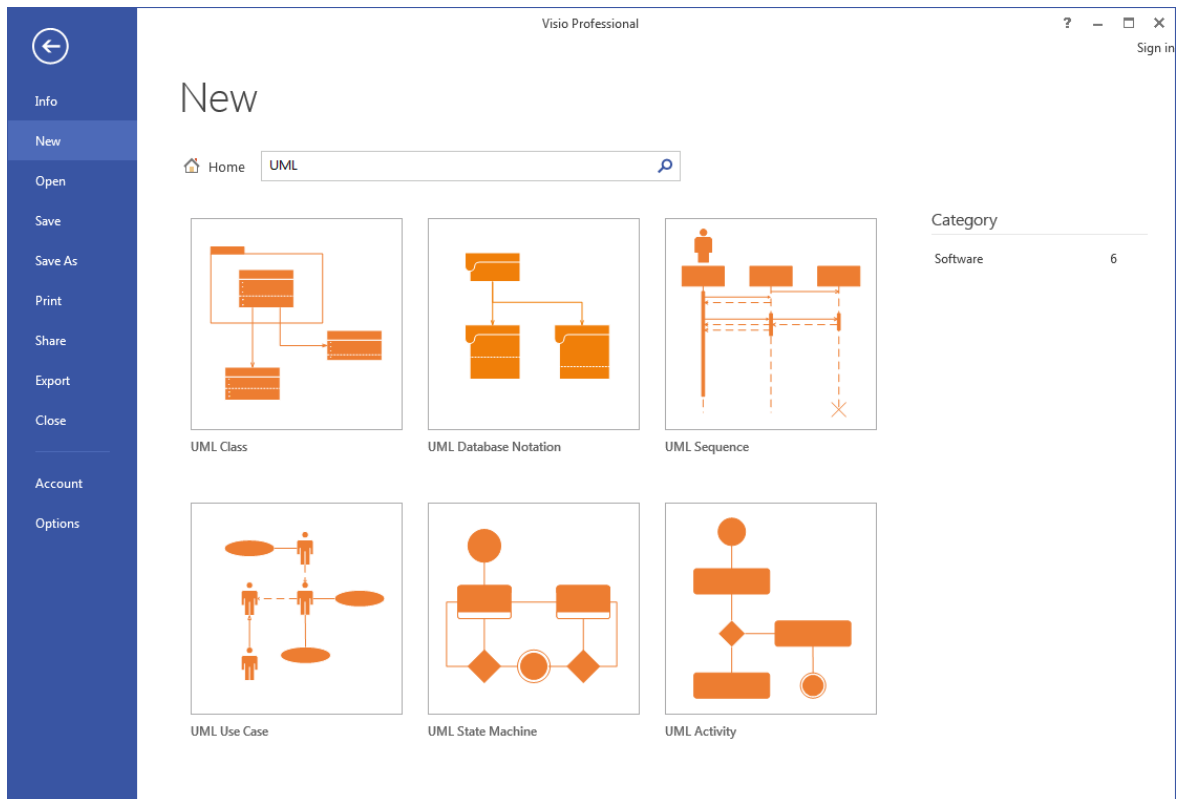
Visio Professional

? – ☐ ✕

Sign in

Info

New

Open

Save

Save As

Print

Share

Export

Close

Account

Options

New

Home

UML

UML Class

UML Database Notation

UML Sequence

UML Use Case

UML State Machine

UML Activity

Category

Software 6